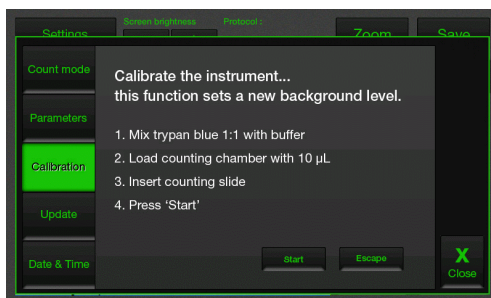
Settings
Screen brightness
Protocol :
Zoom
Save
Count mode
Parameters
Calibration
Update
Date & Time

Calibrate the instrument...
this function sets a new background level.

1. Mix trypan blue 1:1 with buffer
2. Load counting chamber with 10 µL
3. Insert counting slide
4. Press 'Start'

Start
Escape
X
Close